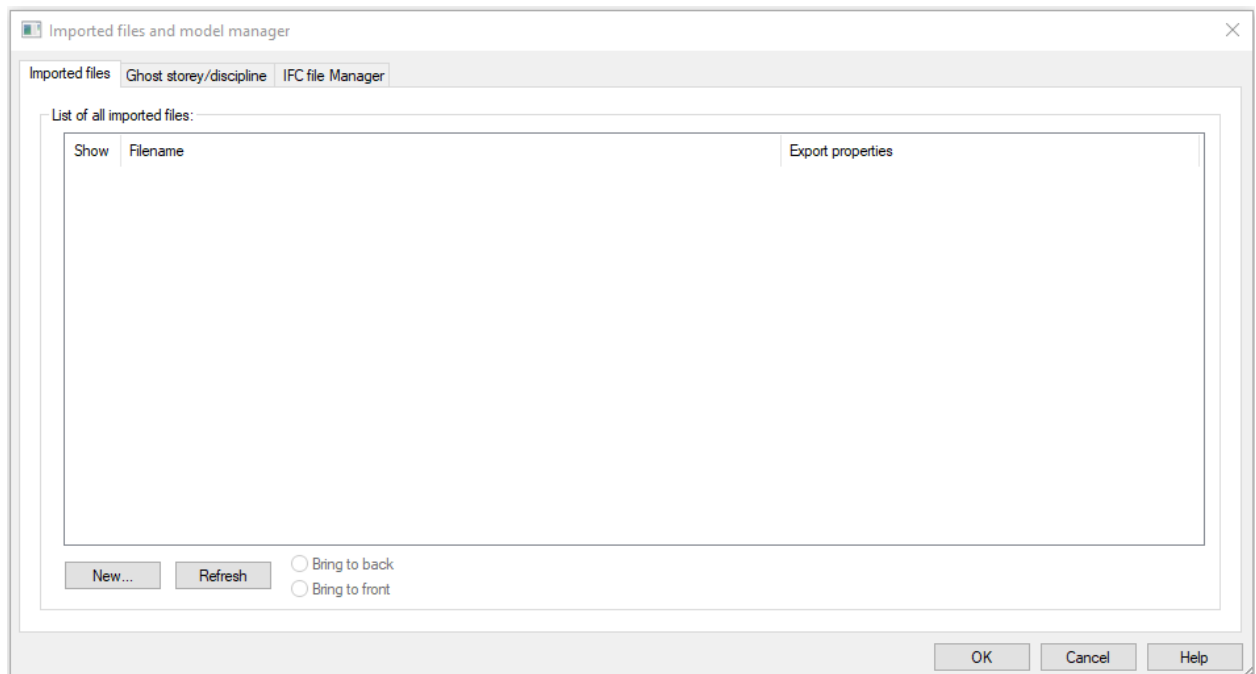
Imported files and model manager

Imported files | Ghost storey/discipline | IFC file Manager

List of all imported files:

| Show | Filename | Export properties |
|---|---|---|

New... Refresh

Bring to back
Bring to front

OK Cancel Help